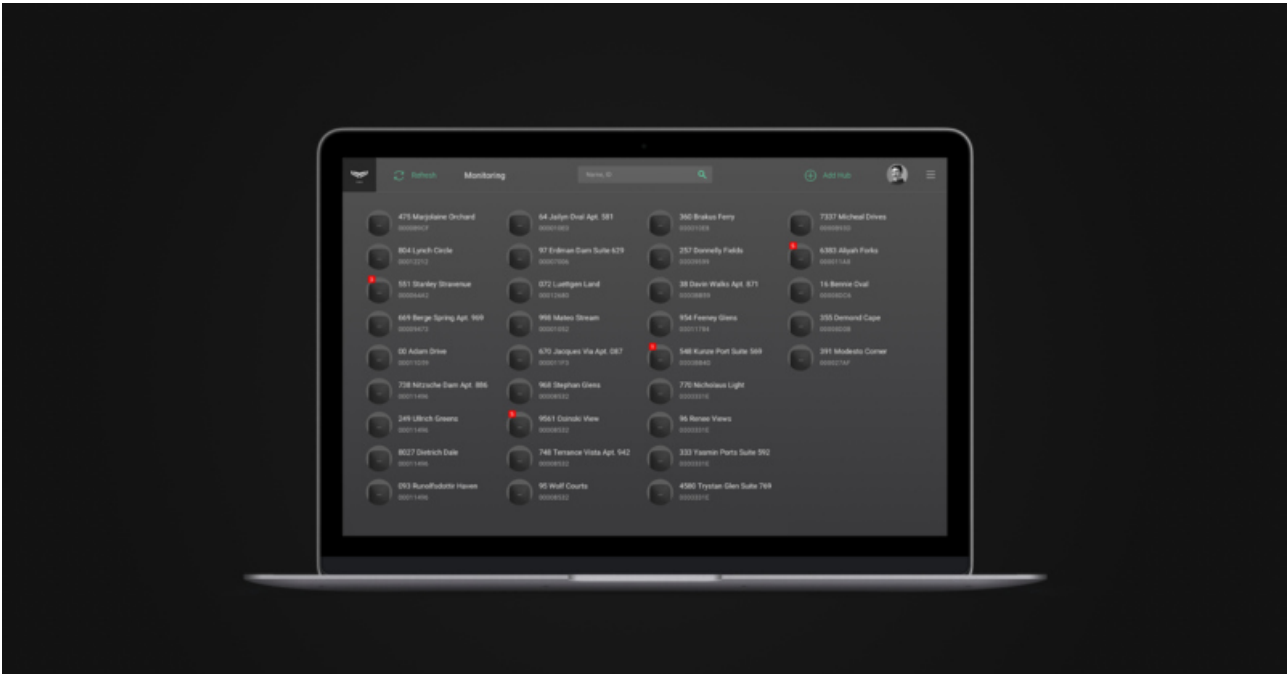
Refresh Monitoring Name, ID Add Hub

475 Marjolaine Orchard
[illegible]

64 Jailyn Oval Apt. 581
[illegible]

360 Brakus Ferry
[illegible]

7337 Micheal Drives
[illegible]

804 Lynch Circle
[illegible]

97 Erdman Dam Suite 629
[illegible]

257 Donnelly Fields
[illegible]

6383 Aliyah Forks
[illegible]

551 Stanley Stravenue
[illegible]

072 Luettgen Land
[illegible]

38 Davin Walks Apt. 871
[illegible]

16 Bennie Oval
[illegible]

669 Berge Spring Apt. 969
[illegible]

996 Mateo Stream
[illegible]

854 Feeney Glens
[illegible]

355 Osmond Cape
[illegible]

00 Adam Drive
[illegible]

670 Jacques Via Apt. 087
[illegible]

548 Kunze Port Suite 569
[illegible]

391 Modesto Corner
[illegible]

738 Nitzsche Dam Apt. 886
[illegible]

968 Stephan Glens
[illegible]

770 Nicholaus Light
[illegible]

249 Ullrich Greens
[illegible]

9561 Dolnski View
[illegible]

96 Renee Views
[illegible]

8027 Dietrich Dale
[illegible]

748 Terrance Vista Apt. 942
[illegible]

333 Yasmin Ports Suite 592
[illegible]

093 Runolfsdottir Haven
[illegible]

95 Wolf Courts
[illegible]

4580 Trystan Glen Suite 769
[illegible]